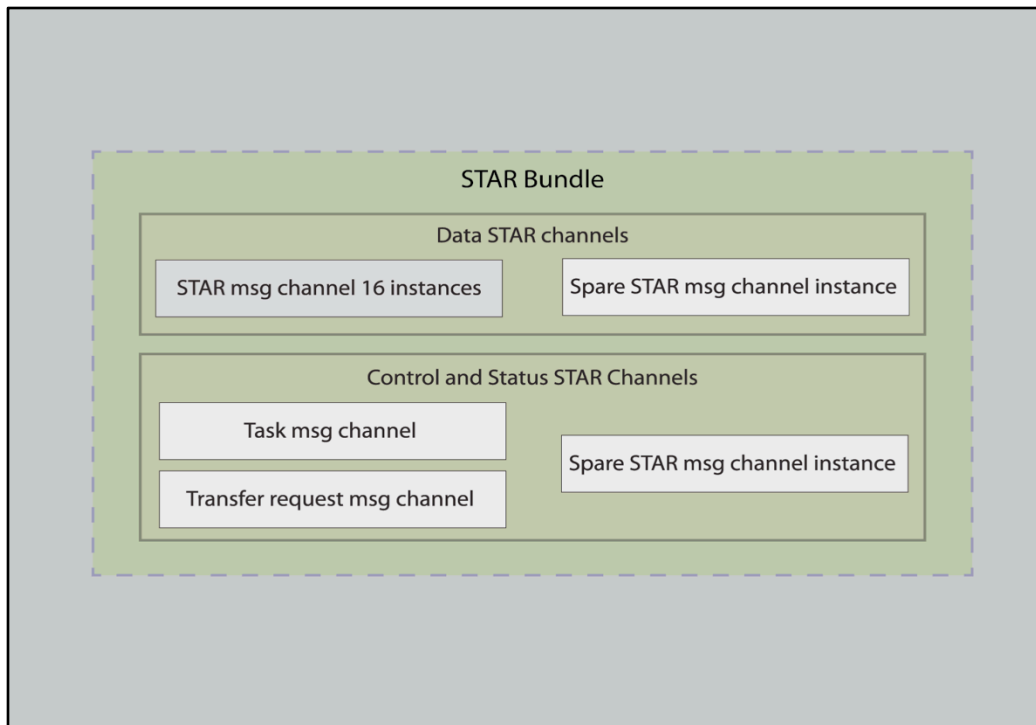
STAR Bundle

Data STAR channels

STAR msg channel 16 instances

Spare STAR msg channel instance

Control and Status STAR Channels

Task msg channel

Transfer request msg channel

Spare STAR msg channel instance